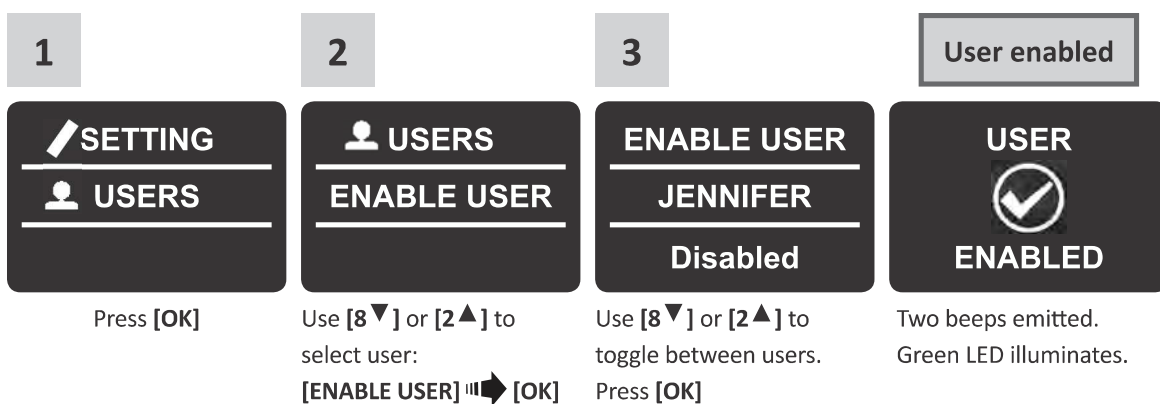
1

2

3

User enabled

SETTING
USERS

Press **[OK]**

USERS
ENABLE USER

Use **[8▼]** or **[2▲]** to select user:
**[ENABLE USER]** ➡ **[OK]**

ENABLE USER
JENNIFER
Disabled

Use **[8▼]** or **[2▲]** to toggle between users. Press **[OK]**

USER
ENABLED

Two beeps emitted. Green LED illuminates.